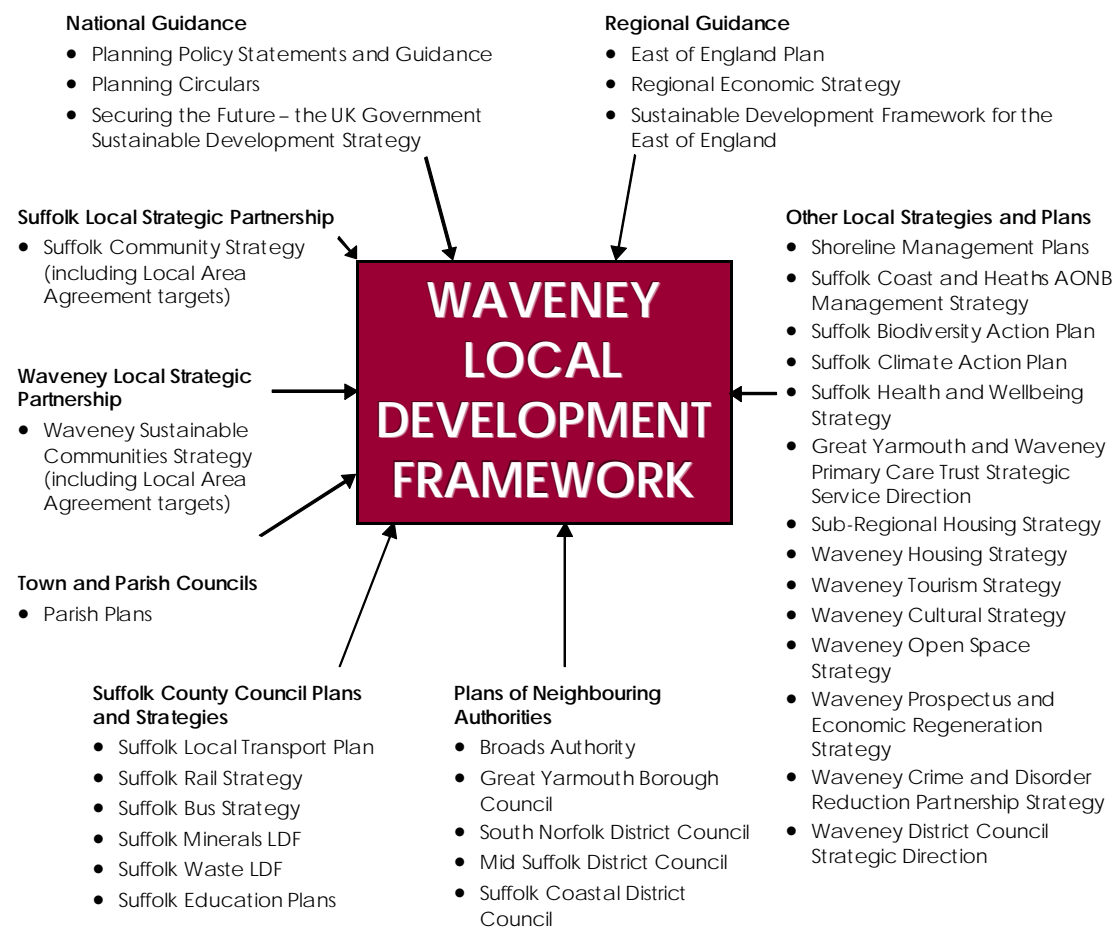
**National Guidance**
- Planning Policy Statements and Guidance
- Planning Circulars
- Securing the Future – the UK Government Sustainable Development Strategy

**Regional Guidance**
- East of England Plan
- Regional Economic Strategy
- Sustainable Development Framework for the East of England

**Suffolk Local Strategic Partnership**
- Suffolk Community Strategy (including Local Area Agreement targets)

WAVENEY LOCAL DEVELOPMENT FRAMEWORK

**Other Local Strategies and Plans**
- Shoreline Management Plans
- Suffolk Coast and Heaths AONB Management Strategy
- Suffolk Biodiversity Action Plan
- Suffolk Climate Action Plan
- Suffolk Health and Wellbeing Strategy
- Great Yarmouth and Waveney Primary Care Trust Strategic Service Direction
- Sub-Regional Housing Strategy
- Waveney Housing Strategy
- Waveney Tourism Strategy
- Waveney Cultural Strategy
- Waveney Open Space Strategy
- Waveney Prospectus and Economic Regeneration Strategy
- Waveney Crime and Disorder Reduction Partnership Strategy
- Waveney District Council Strategic Direction

**Waveney Local Strategic Partnership**
- Waveney Sustainable Communities Strategy (including Local Area Agreement targets)

**Town and Parish Councils**
- Parish Plans

**Suffolk County Council Plans and Strategies**
- Suffolk Local Transport Plan
- Suffolk Rail Strategy
- Suffolk Bus Strategy
- Suffolk Minerals LDF
- Suffolk Waste LDF
- Suffolk Education Plans

**Plans of Neighbouring Authorities**
- Broads Authority
- Great Yarmouth Borough Council
- South Norfolk District Council
- Mid Suffolk District Council
- Suffolk Coastal District Council